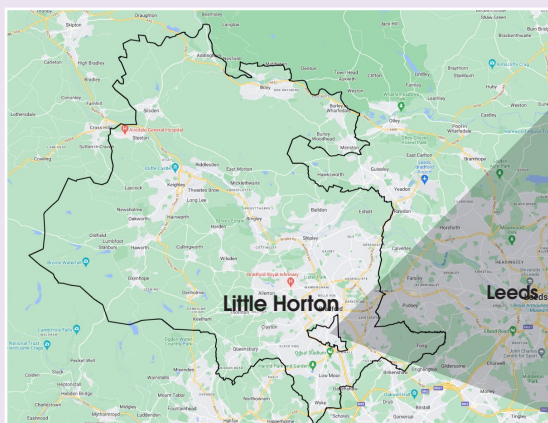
Skipton
Draughton
Beamsley
Langbar
Carleton
High Bradley
Addingham
Ilkley
Ben Rhydding
Burley in Wharfedale
Otley
Cononley
Farnhill
Lothersdale
Silsden
Steeton
Airedale General Hospital
Sutton-in-Craven
Crosshills
Cowling
Riddlesden
East Morton
Menston
Burley Woodhead
Guiseley
Yeadon
Keighley
Hawksworth
Laycock
Long Lee
Bingley
Newsholme
Oakworth
Haworth
Baildon
Esholt
Rawdon
Shipley
Oldfield
Cullingworth
Wilsden
Oxenhope
Denholme
Horsforth
Allerton
Bradford Royal Infirmary
Little Horton
Leeds
Pudsey
Queensbury
Thornton
Clayton
Low Moor
Wyke
Scholes
Birstall
Gomersal
Oxenhope
Mytholmroyd
Luddenden
Halifax
Hebden Bridge
Heptonstall
Otley
Weston
Bramhope
Pool
East Carlton